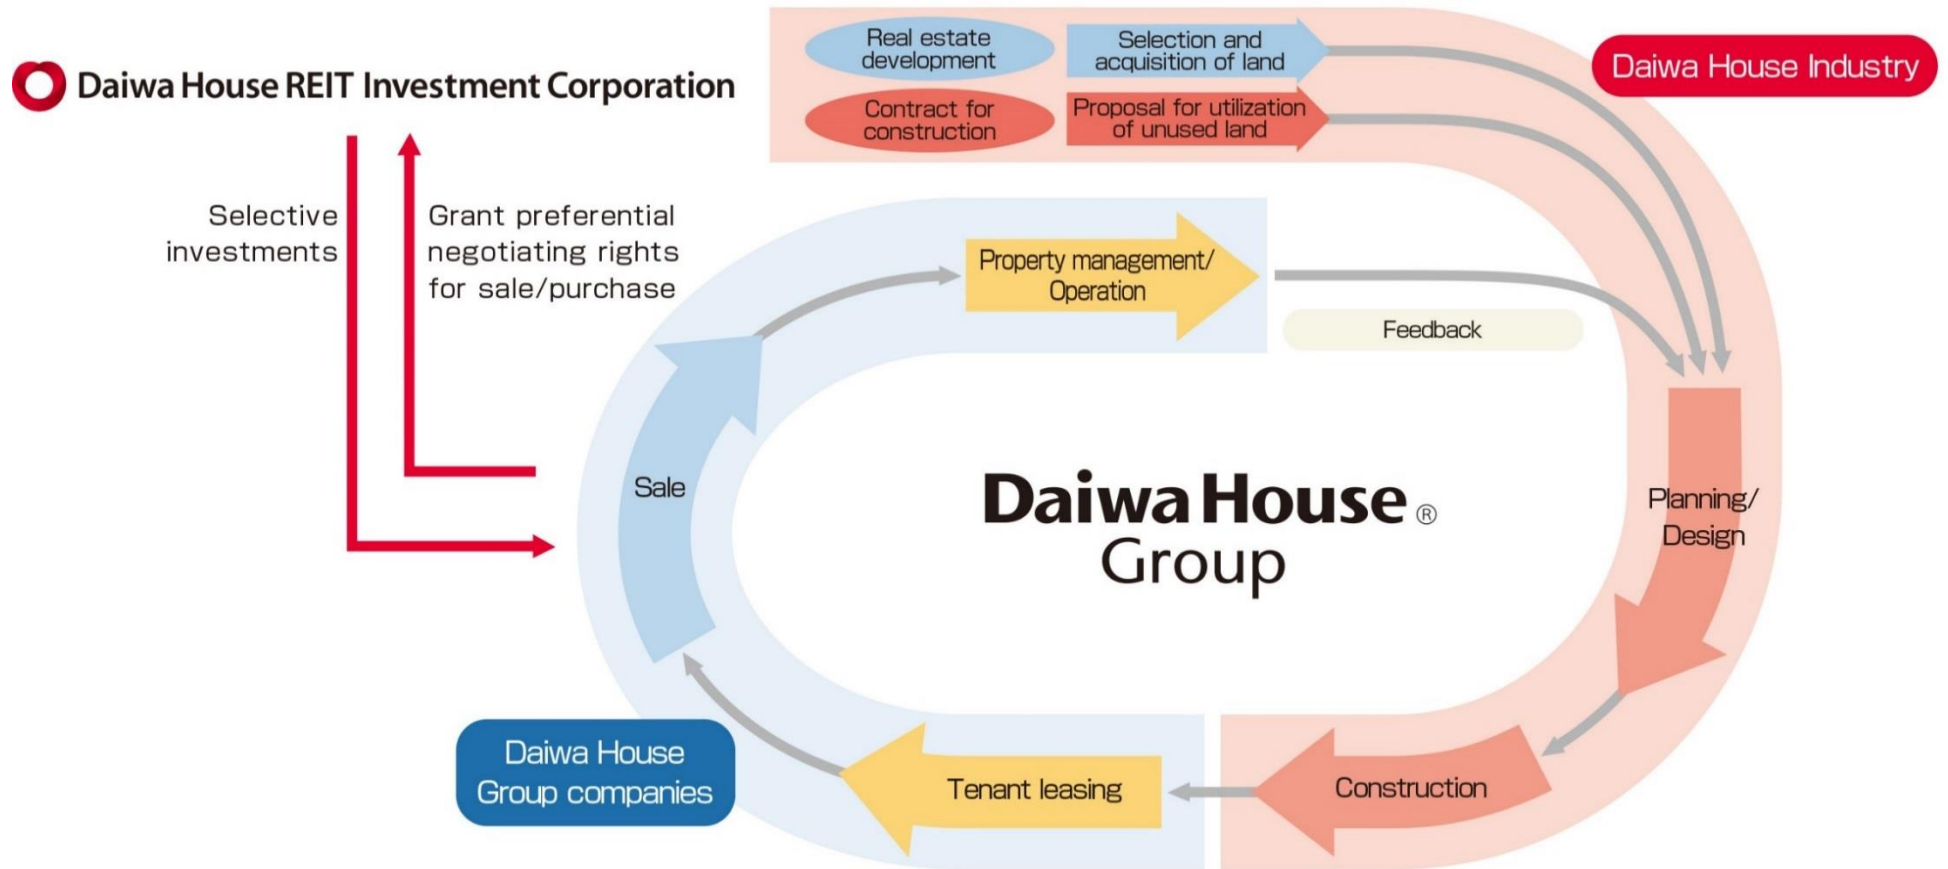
Daiwa House REIT Investment Corporation

Real estate development

Selection and acquisition of land

Contract for construction

Proposal for utilization of unused land

Daiwa House Industry

Selective investments

Grant preferential negotiating rights for sale/purchase

Property management/ Operation

Feedback

Sale

Daiwa House® Group

Planning/ Design

Daiwa House Group companies

Tenant leasing

Construction